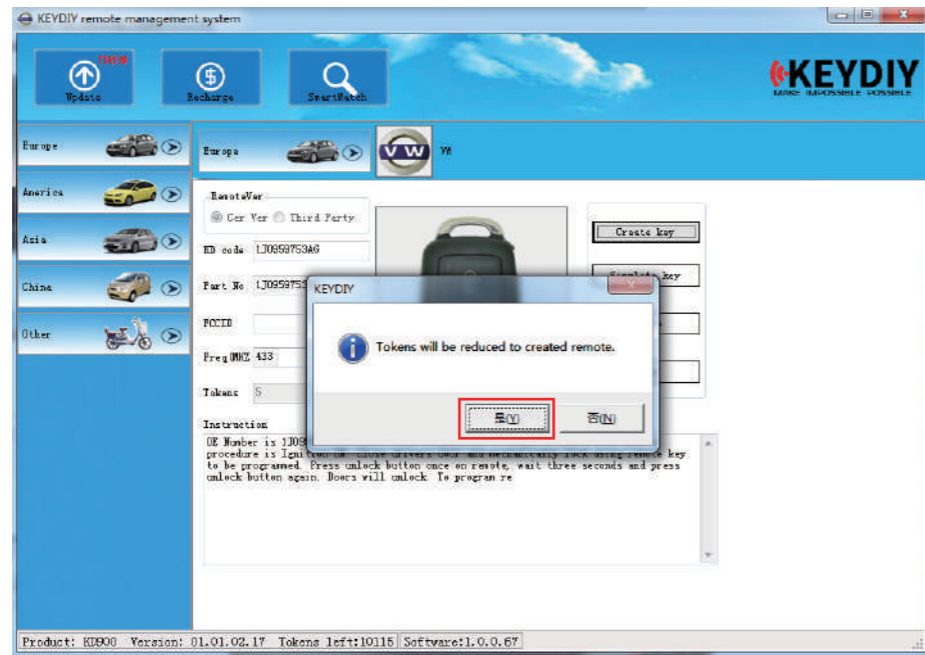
KEYDIY remote management system

NEW
Update

Recharge

SmartWatch

KEYDIY
MAKE IMPOSSIBLE POSSIBLE

Europe

America

Asia

China

Other

Europe

VW

RemoteVer
Oer Ver Third Party

ID code 1J0959753AG

Part No 1J095975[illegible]

FCCID

Freq MHZ 433

Tokens 5

Create key

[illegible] key

KEYDIY

Tokens will be reduced to created remote.

是(Y)

否(N)

Instruction
OE Number is 1J09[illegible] procedure is Igniti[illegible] to be programed. Press unlock button once on remote, wait three seconds and press unlock button again. Doors will unlock. To program re

Product: KD900 Version: 01.01.02.17 Tokens left:10115 Software:1.0.0.67